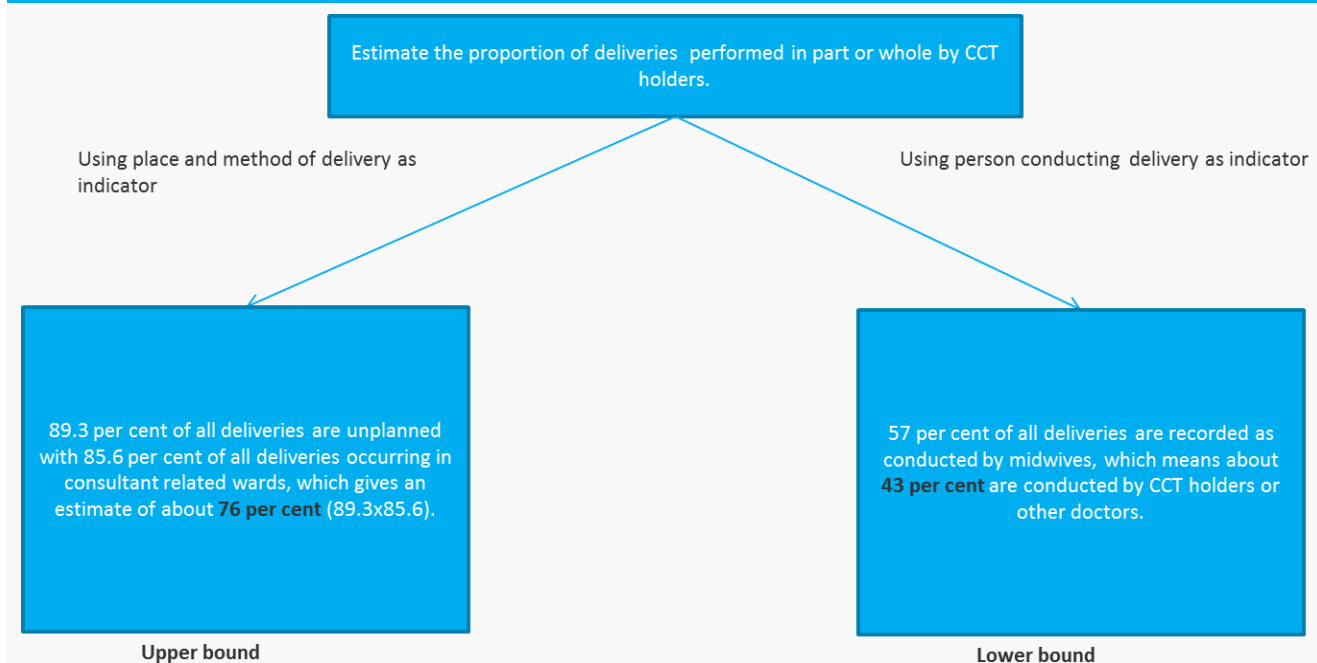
Estimate the proportion of deliveries performed in part or whole by CCT holders.

Using place and method of delivery as indicator

Using person conducting delivery as indicator

89.3 per cent of all deliveries are unplanned with 85.6 per cent of all deliveries occurring in consultant related wards, which gives an estimate of about **76 per cent** (89.3x85.6).

Upper bound

57 per cent of all deliveries are recorded as conducted by midwives, which means about **43 per cent** are conducted by CCT holders or other doctors.

Lower bound